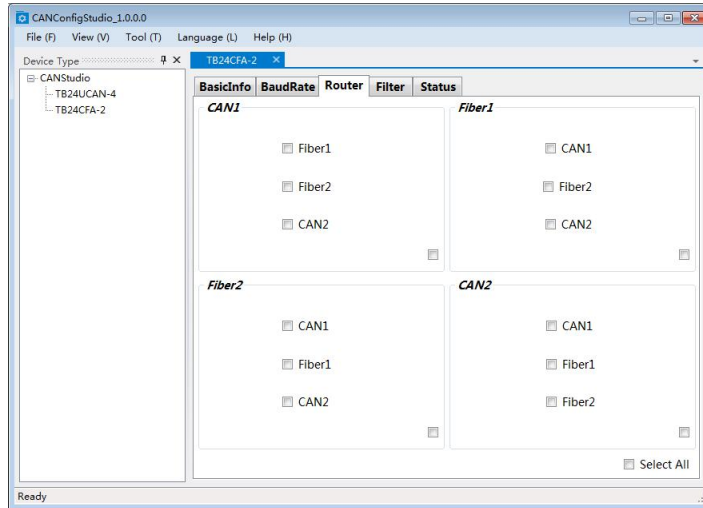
CANConfigStudio_1.0.0.0

File (F) View (V) Tool (T) Language (L) Help (H)

Device Type

CANStudio
TB24UCAN-4
TB24CFA-2

TB24CFA-2 ×

BasicInfo BaudRate Router Filter Status

CAN1
Fiber1
Fiber2
CAN2

Fiber1
CAN1
Fiber2
CAN2

Fiber2
CAN1
Fiber1
CAN2

CAN2
CAN1
Fiber1
Fiber2

Select All

Ready